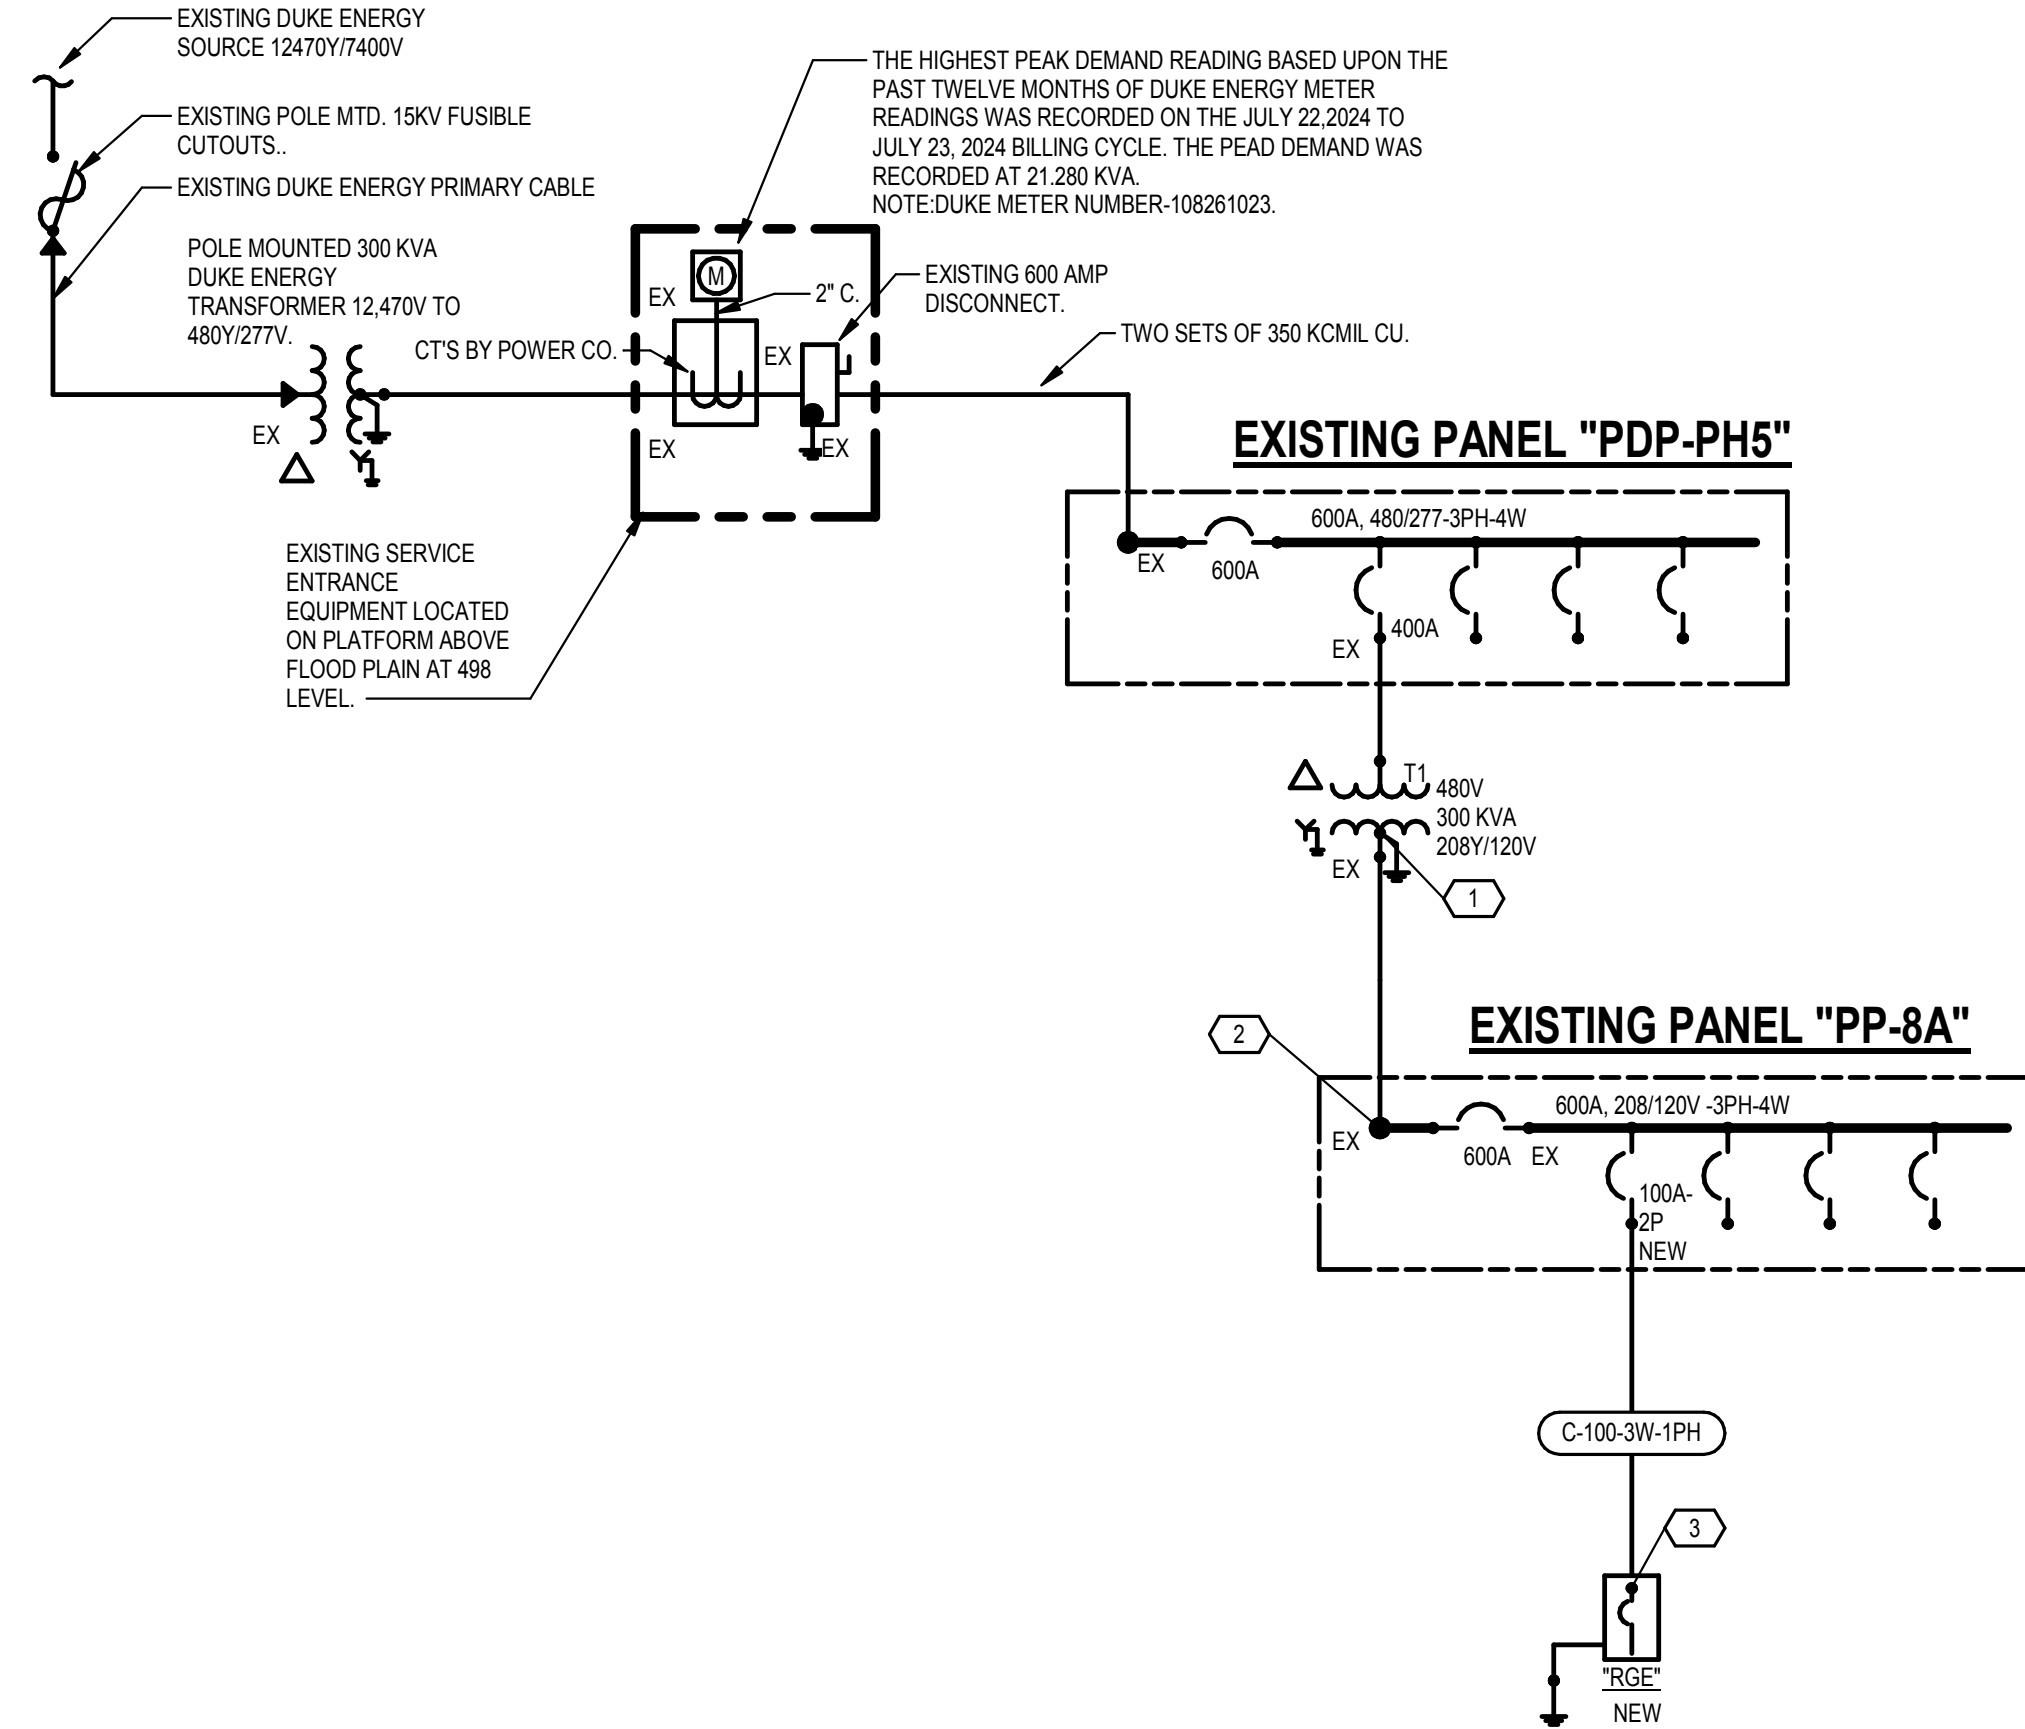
EXISTING DUKE ENERGY SOURCE 12470Y/7400V

EXISTING POLE MTD. 15KV FUSIBLE CUTOUTS..

EXISTING DUKE ENERGY PRIMARY CABLE

POLE MOUNTED 300 KVA DUKE ENERGY TRANSFORMER 12,470V TO 480Y/277V.

EX

THE HIGHEST PEAK DEMAND READING BASED UPON THE PAST TWELVE MONTHS OF DUKE ENERGY METER READINGS WAS RECORDED ON THE JULY 22,2024 TO JULY 23, 2024 BILLING CYCLE. THE PEAD DEMAND WAS RECORDED AT 21.280 KVA.
NOTE:DUKE METER NUMBER-108261023.

M

EX

2" C.

EXISTING 600 AMP DISCONNECT.

CT'S BY POWER CO.

EX

EX

EX

TWO SETS OF 350 KCMIL CU.

EXISTING SERVICE ENTRANCE EQUIPMENT LOCATED ON PLATFORM ABOVE FLOOD PLAIN AT 498 LEVEL.

EXISTING PANEL "PDP-PH5"

600A, 480/277-3PH-4W

EX

600A

400A

EX

T1
480V
300 KVA
208Y/120V

EX

1

EXISTING PANEL "PP-8A"

2

600A, 208/120V -3PH-4W

EX

600A

EX

100A-
2P
NEW

C-100-3W-1PH

3

"RGE"
NEW